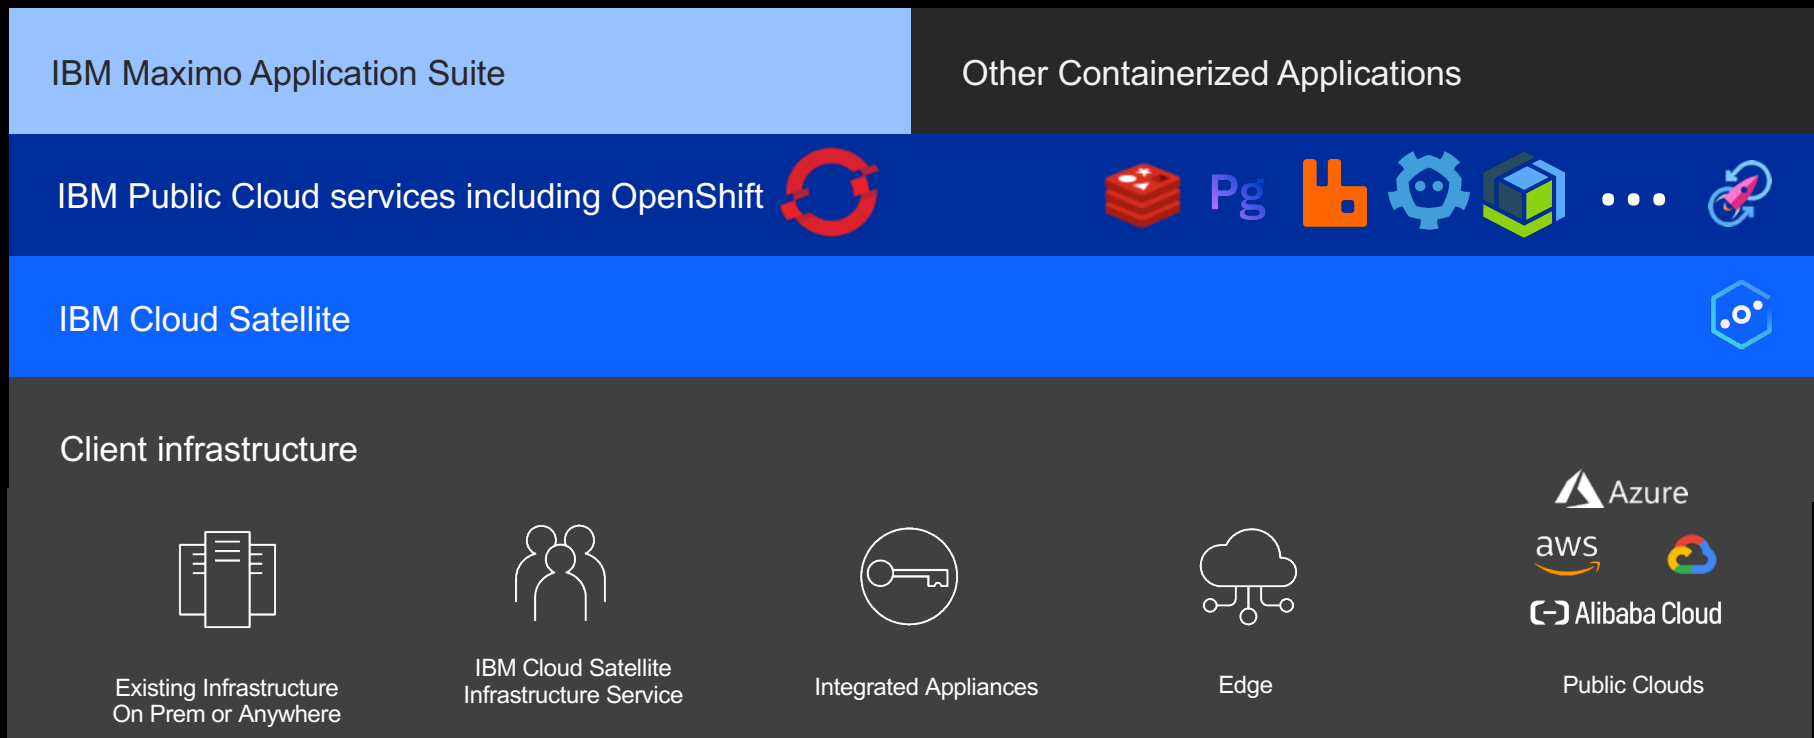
IBM Maximo Application Suite

Other Containerized Applications

IBM Public Cloud services including OpenShift

Pg

• • •

IBM Cloud Satellite

Client infrastructure

Azure

aws

Alibaba Cloud

Existing Infrastructure On Prem or Anywhere

IBM Cloud Satellite Infrastructure Service

Integrated Appliances

Edge

Public Clouds